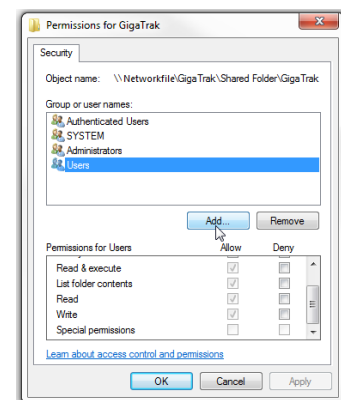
Permissions for GigaTrak

Security

Object name: \\Networkfile\GigaTrak\Shared Folder\GigaTrak

Group or user names:

Authenticated Users
SYSTEM
Administrators
Users

Add...
Remove

Permissions for Users
Allow
Deny

Read & execute
List folder contents
Read
Write
Special permissions

Learn about access control and permissions

OK
Cancel
Apply